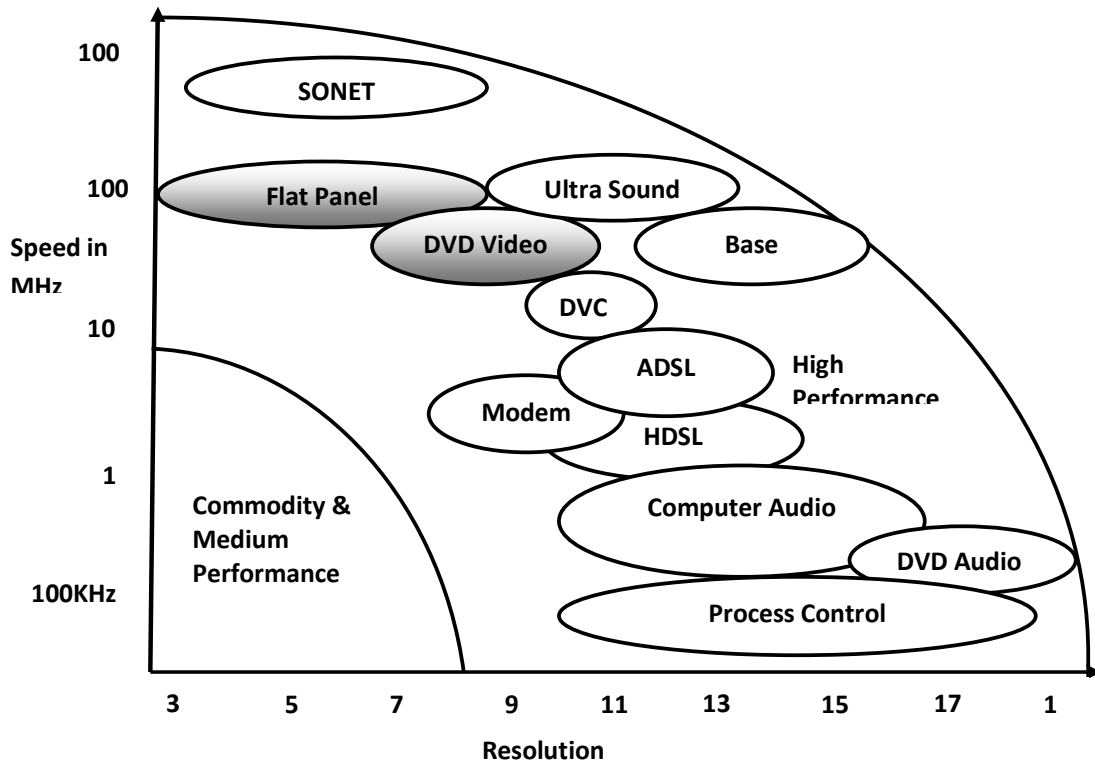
100

SONET

100

Flat Panel

Ultra Sound

Speed in MHz

DVD Video

Base

DVC

10

ADSL

High Performance

Modem

HDSL

1

Commodity & Medium Performance

Computer Audio

DVD Audio

100KHz

Process Control

3 5 7 9 11 13 15 17 1

Resolution